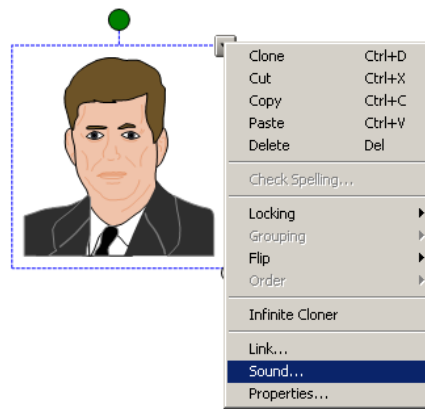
| | |
|---|---|
| Clone | Ctrl+D |
| Cut | Ctrl+X |
| Copy | Ctrl+C |
| Paste | Ctrl+V |
| Delete | Del |

Check Spelling...

Locking
Grouping
Flip
Order

Infinite Cloner

Link...
Sound...
Properties...